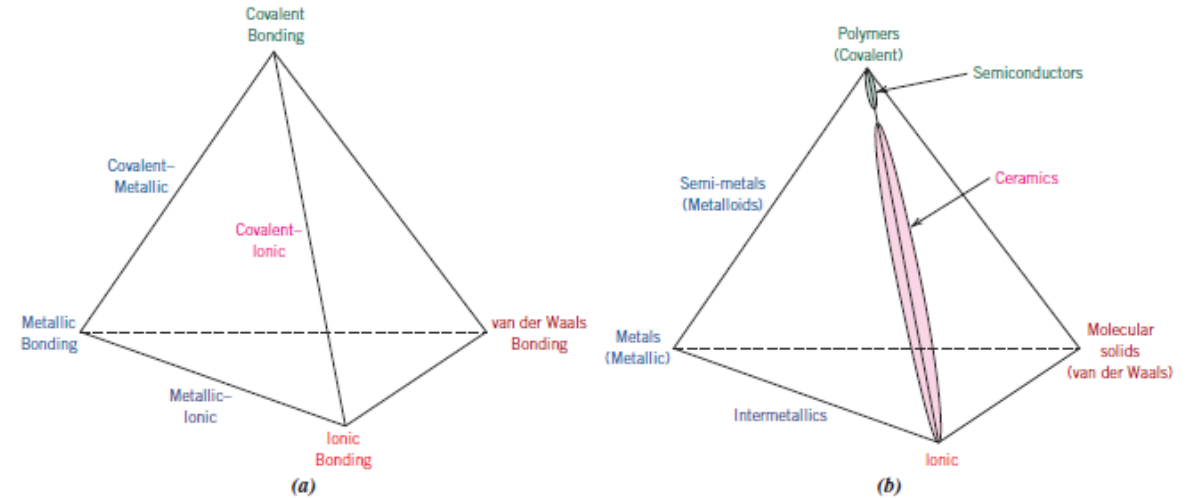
Covalent Bonding

Covalent–Metallic

Covalent–Ionic

Metallic Bonding

van der Waals Bonding

Metallic–Ionic

Ionic Bonding

(a)

Polymers (Covalent)

Semiconductors

Ceramics

Semi-metals (Metalloids)

Metals (Metallic)

Molecular solids (van der Waals)

Intermetallics

Ionic

(b)